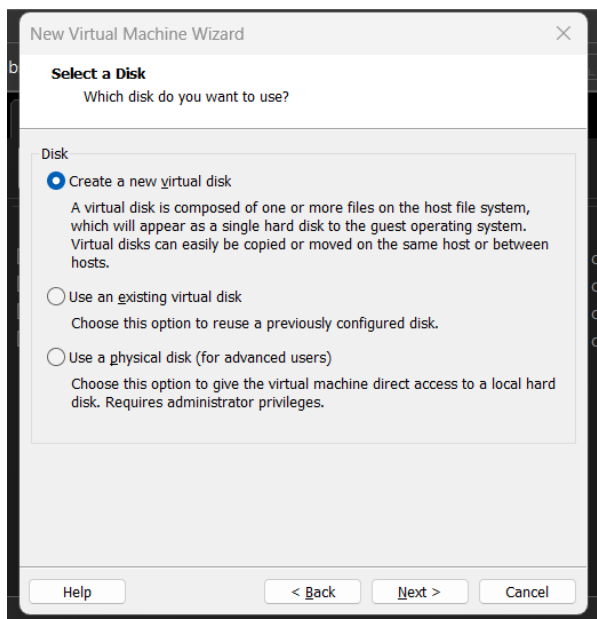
New Virtual Machine Wizard

Select a Disk
Which disk do you want to use?

Disk

Create a new virtual disk

A virtual disk is composed of one or more files on the host file system, which will appear as a single hard disk to the guest operating system. Virtual disks can easily be copied or moved on the same host or between hosts.

Use an existing virtual disk

Choose this option to reuse a previously configured disk.

Use a physical disk (for advanced users)

Choose this option to give the virtual machine direct access to a local hard disk. Requires administrator privileges.

Help

< Back

Next >

Cancel